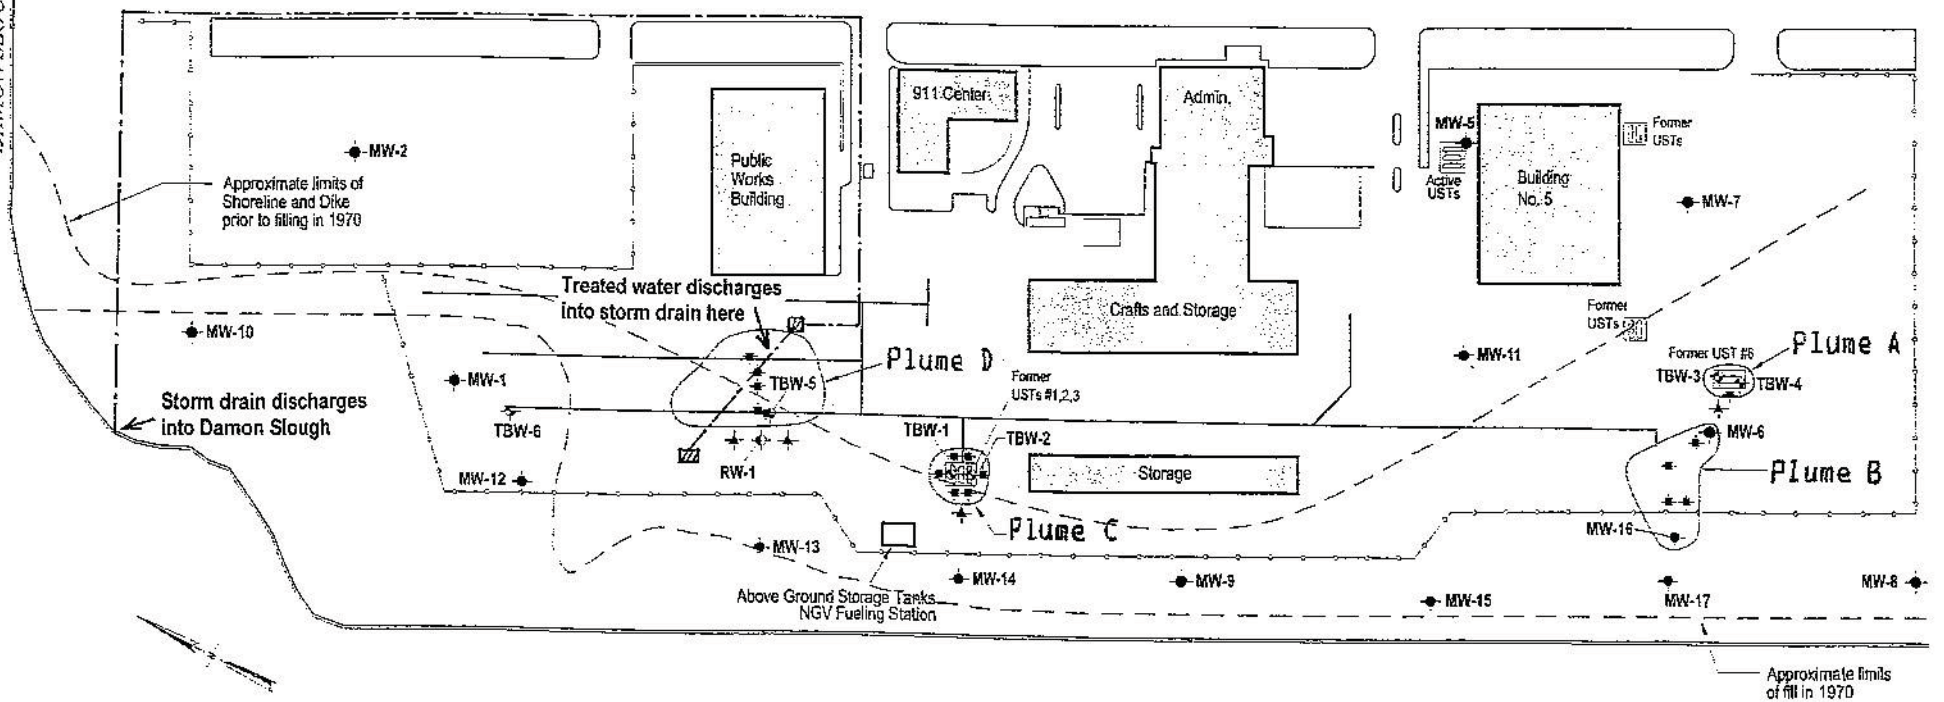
911 Center

Admin.

MW-5

Former USTs

MW-2

Public Works Building

Active USTs

Building No. 5

MW-7

Approximate limits of Shoreline and Dike prior to filling in 1970

Treated water discharges into storm drain here

Crafts and Storage

Former USTs

MW-10

Plume D

MW-11

Former UST #6

Plume A

MW-1

TBW-5

Former USTs #1,2,3

TBW-3

TBW-4

Storm drain discharges into Damon Slough

TBW-6

TBW-1

TBW-2

MW-6

RW-1

Storage

Plume B

MW-12

Plume C

MW-16

MW-13

MW-14

MW-9

MW-15

MW-17

MW-8

Above Ground Storage Tanks NGV Fueling Station

Approximate limits of fill in 1970